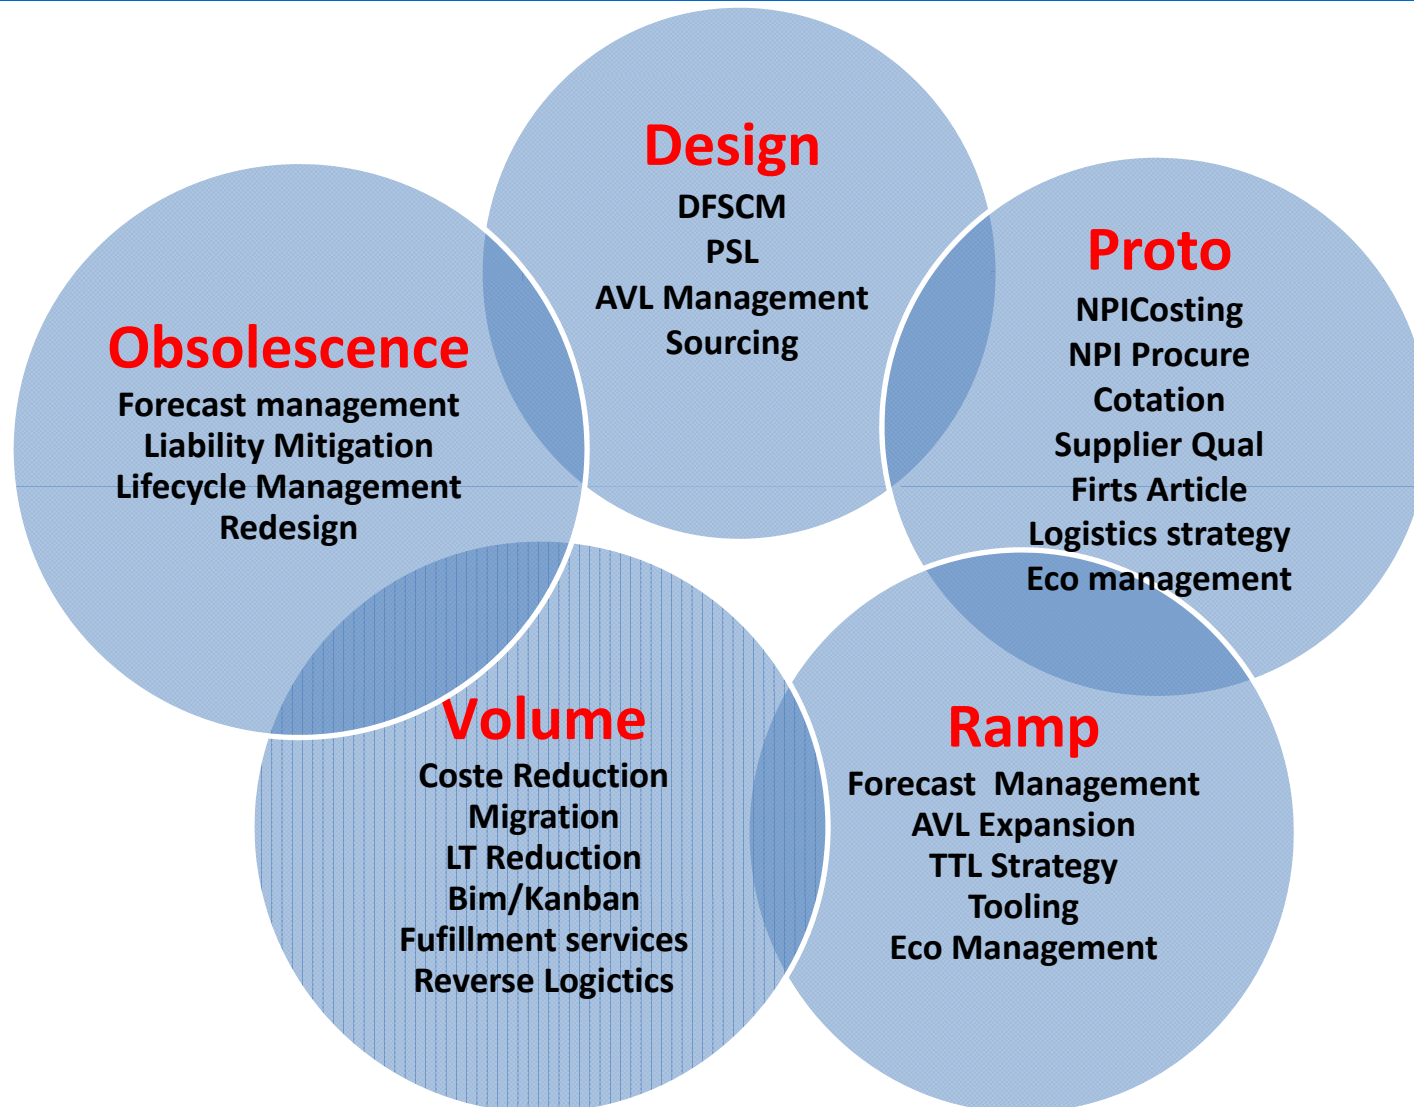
Design
DFSCM
PSL
AVL Management
Sourcing

Obsolescence
Forecast management
Liability Mitigation
Lifecycle Management
Redesign

Proto
NPICosting
NPI Procure
Cotation
Supplier Qual
Firts Article
Logistics strategy
Eco management

Volume
Coste Reduction
Migration
LT Reduction
Bim/Kanban
Fufillment services
Reverse Logictics

Ramp
Forecast Management
AVL Expansion
TTL Strategy
Tooling
Eco Management